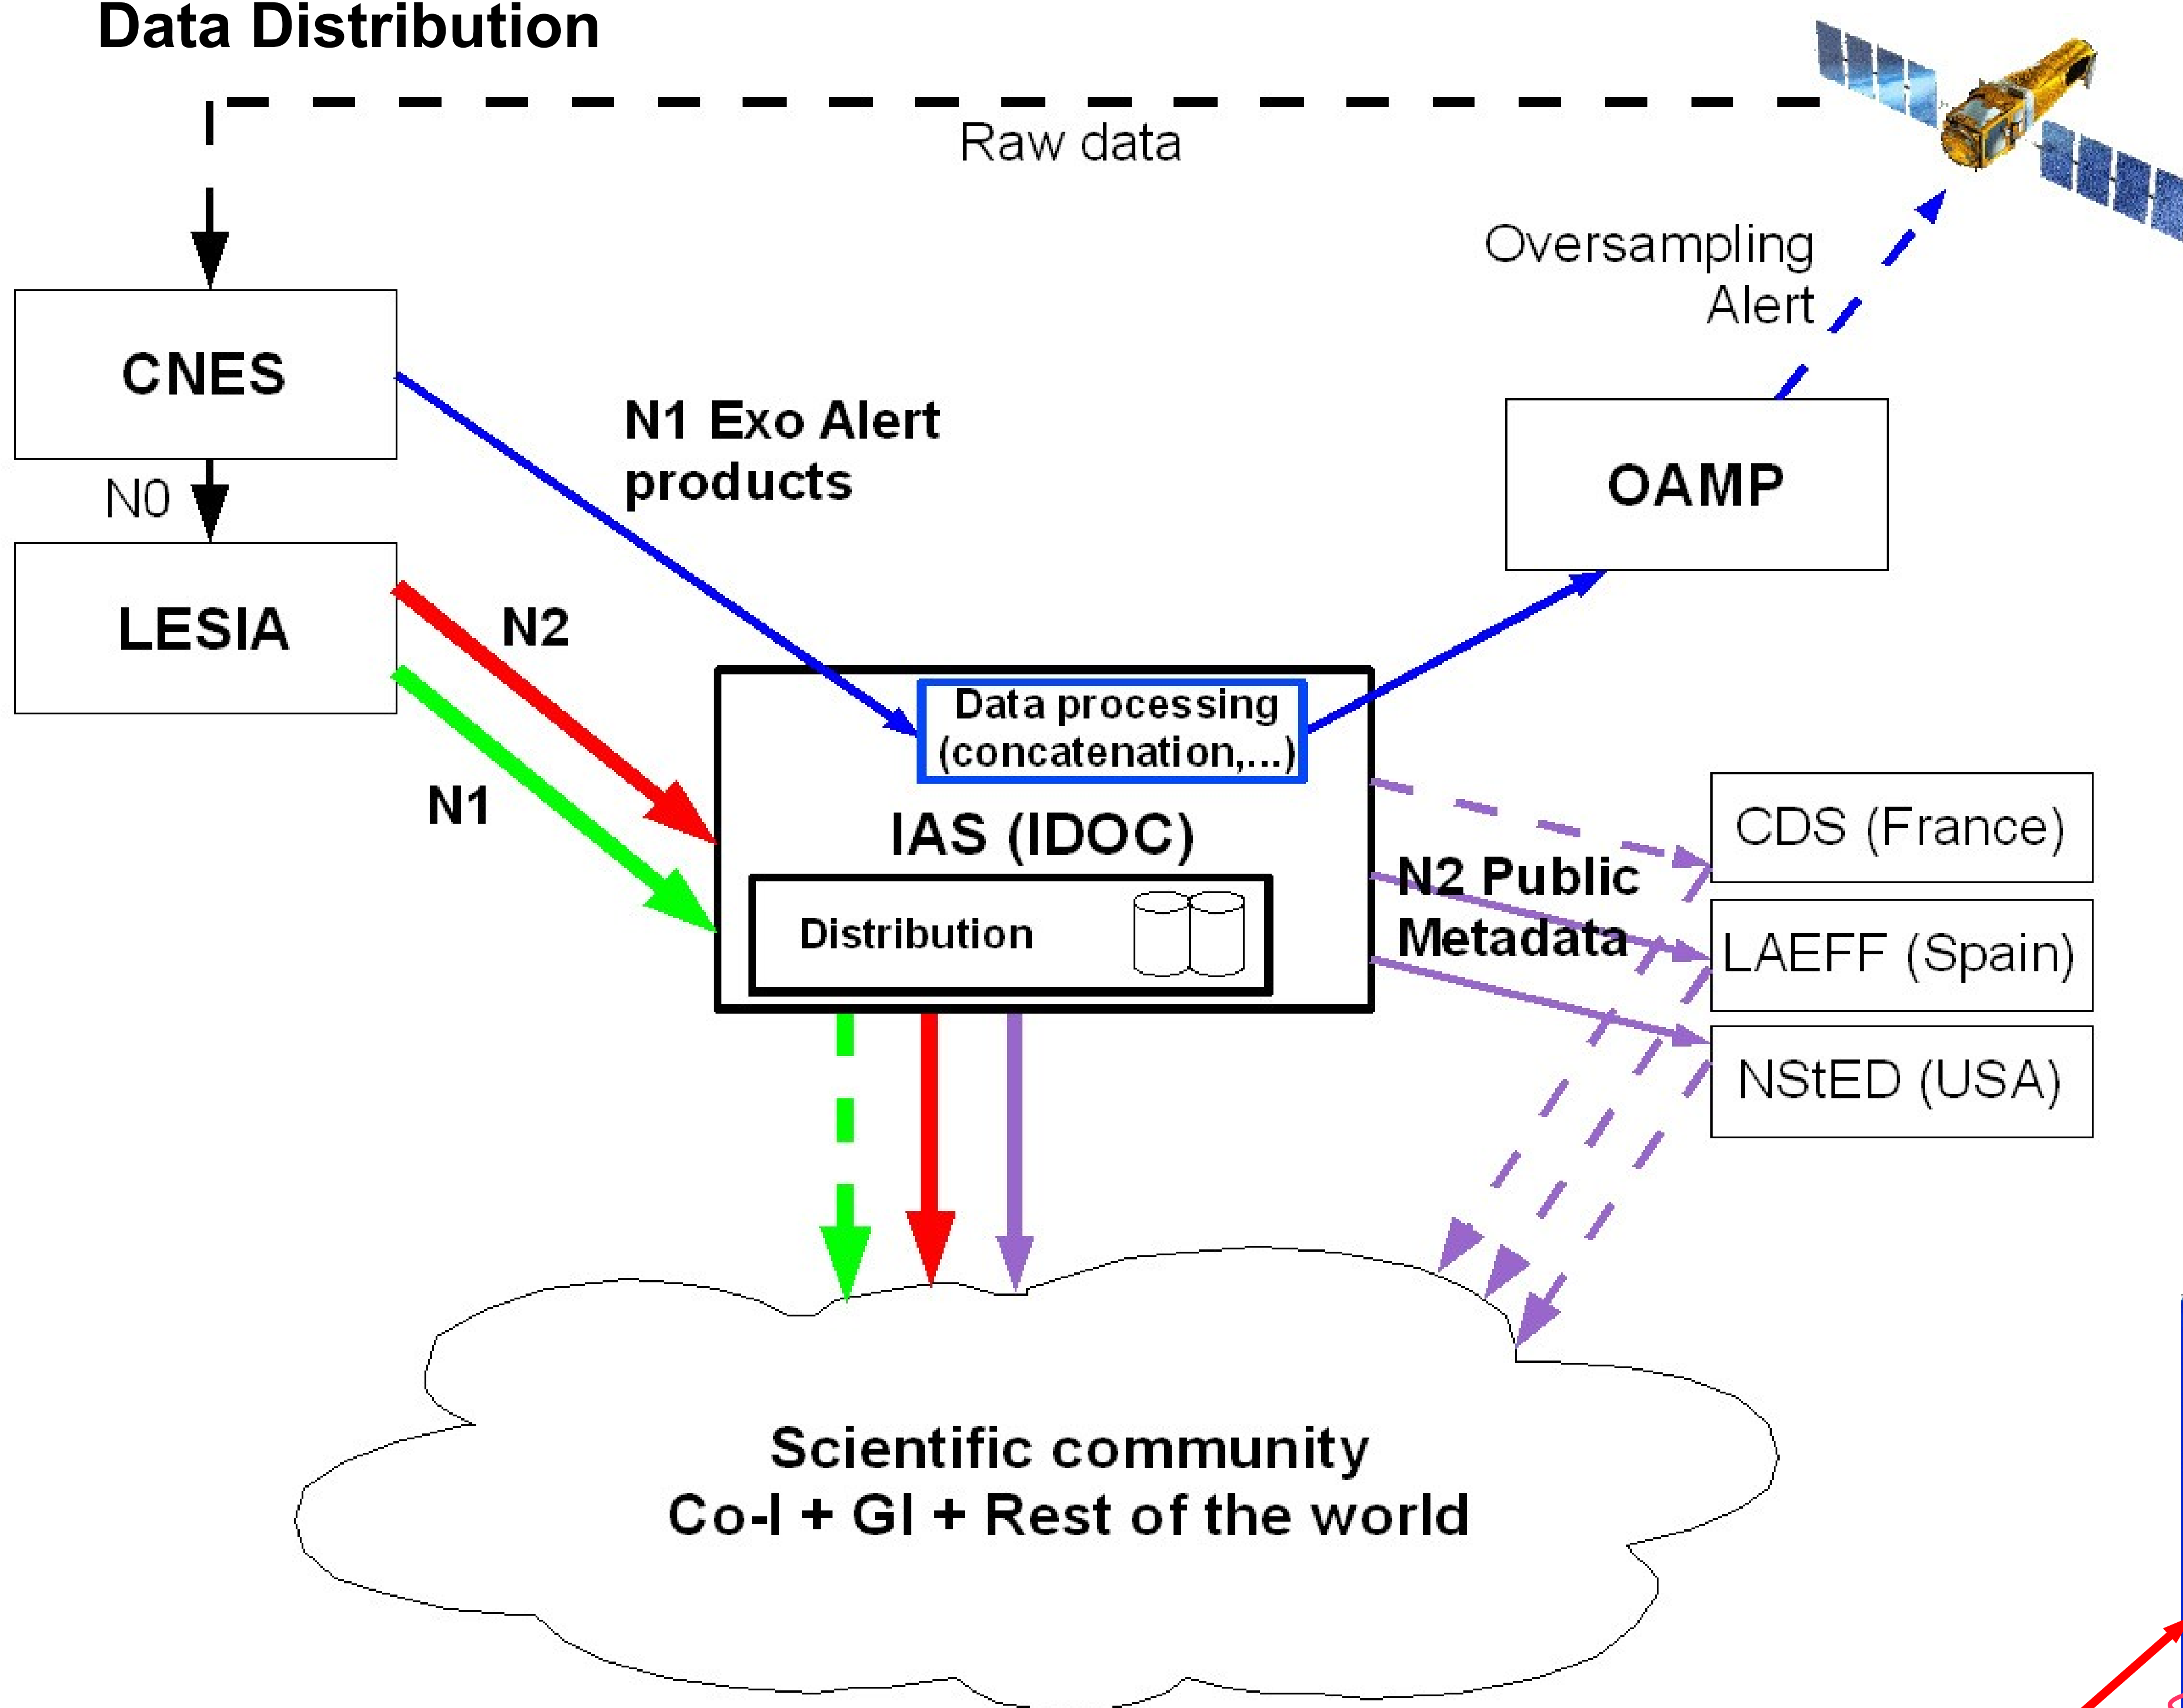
Data Distribution

Raw data

Oversampling Alert

CNES

N0

LESIA

N1 Exo Alert products

OAMP

N2

N1

Data processing (concatenation,...)

IAS (IDOC)

Distribution

N2 Public Metadata

CDS (France)

LAEFF (Spain)

NStED (USA)

Scientific community
Co-I + GI + Rest of the world